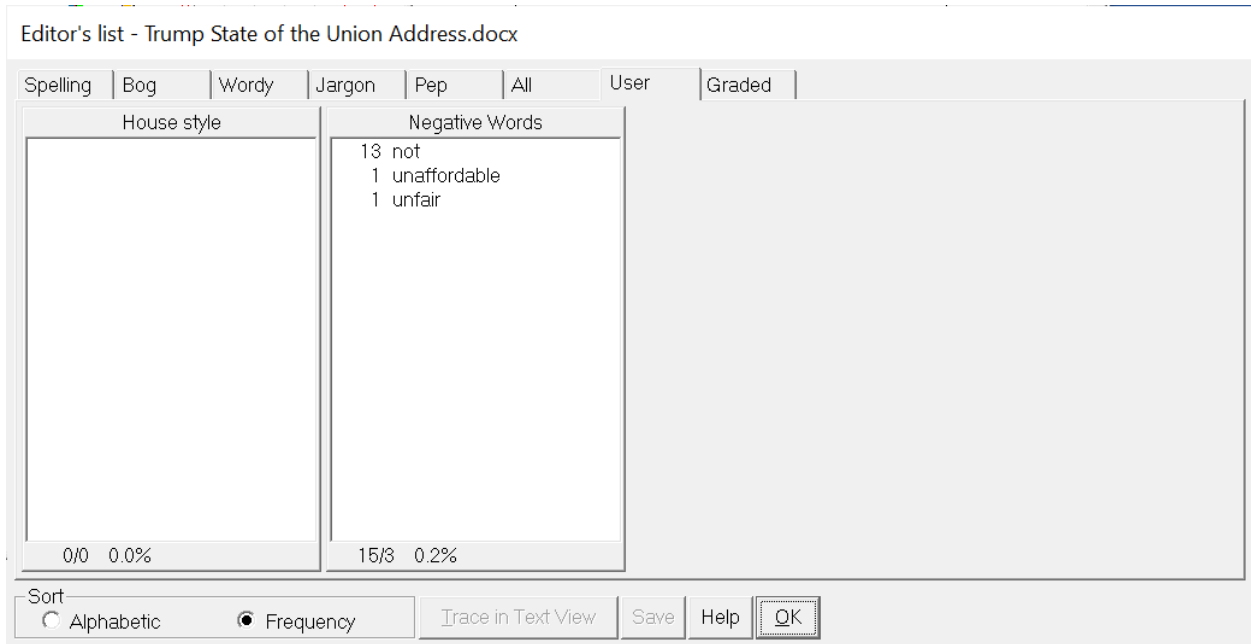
Editor's list - Trump State of the Union Address.docx

Spelling | Bog | Wordy | Jargon | Pep | All | User | Graded

House style

0/0 0.0%

Negative Words

13 not
1 unaffordable
1 unfair

15/3 0.2%

Sort
Alphabetic
Frequency

Trace in Text View
Save
Help
OK